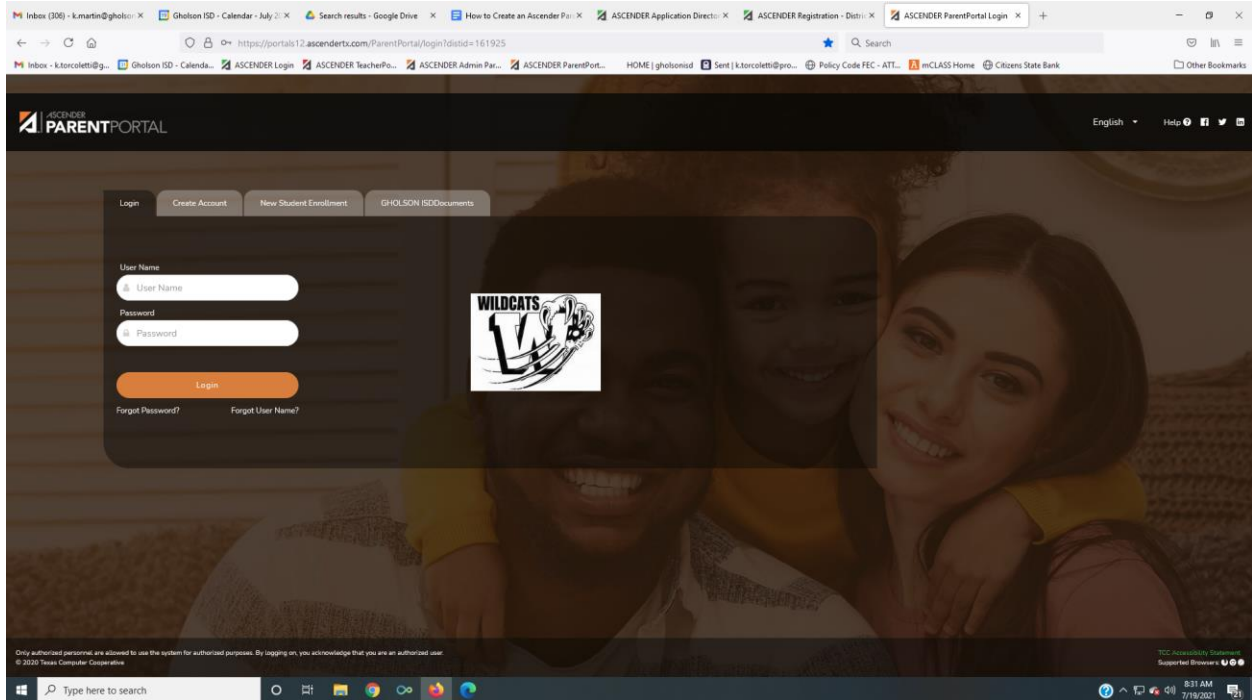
Inbox (306) - k.martin@gholso ×
Gholson ISD - Calendar - July 2 ×
Search results - Google Drive ×
How to Create an Ascender Pa ×
ASCENDER Application Directo ×
ASCENDER Registration - Distri ×
ASCENDER ParentPortal Login ×

https://portals12.ascendertx.com/ParentPortal/login?distid=161925

Search

Inbox - k.torcoletti@g... Gholson ISD - Calenda... ASCENDER Login ASCENDER TeacherPo... ASCENDER Admin Par... ASCENDER ParentPort... HOME | gholsonisd Sent | k.torcoletti@pro... Policy Code FEC - ATT... mCLASS Home Citizens State Bank Other Bookmarks

ASCENDER PARENTPORTAL

English Help

Login Create Account New Student Enrollment GHOLSON ISDDocuments

User Name
User Name
Password
Password

Login

Forgot Password? Forgot User Name?

WILDCATS W

Only authorized personnel are allowed to use the system for authorized purposes. By logging on, you acknowledge that you are an authorized user.
© 2020 Texas Computer Cooperative

TCC Accessibility Statement
Supported Browsers:

Type here to search

8:31 AM
7/19/2021